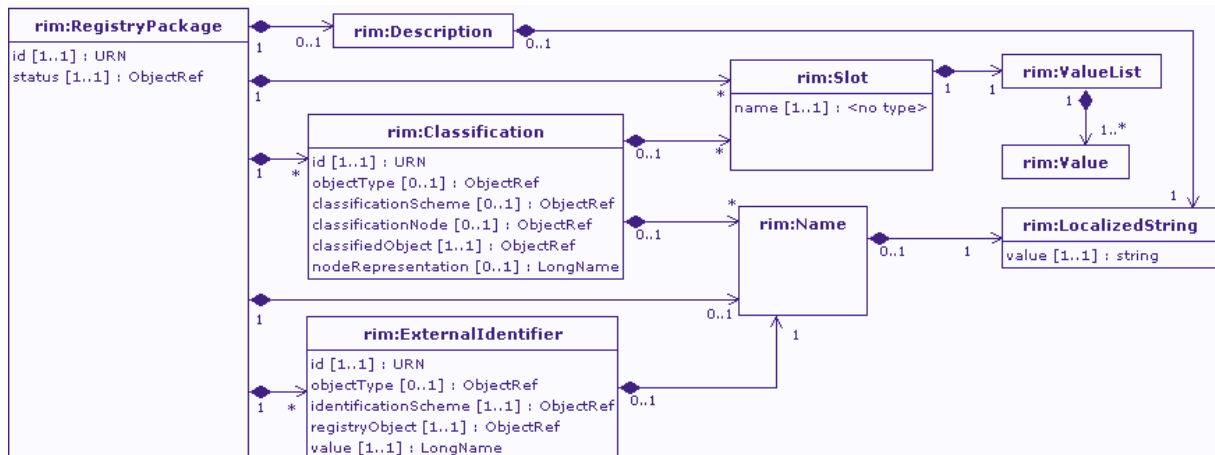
rim:RegistryPackage
id [1..1] : URN
status [1..1] : ObjectRef

1
0..1
rim:Description
0..1

1
*
rim:Slot
name [1..1] : <no type>

1
1
rim:ValueList
1
1..*
rim:Value

rim:Classification
id [1..1] : URN
objectType [0..1] : ObjectRef
classificationScheme [0..1] : ObjectRef
classificationNode [0..1] : ObjectRef
classifiedObject [1..1] : ObjectRef
nodeRepresentation [0..1] : LongName

1
*
0..1
*
0..1
*

rim:Name
0..1
1
rim:LocalizedString
value [1..1] : string
1

1
0..1

rim:ExternalIdentifier
id [1..1] : URN
objectType [0..1] : ObjectRef
identificationScheme [1..1] : ObjectRef
registryObject [1..1] : ObjectRef
value [1..1] : LongName

1
*
0..1
1